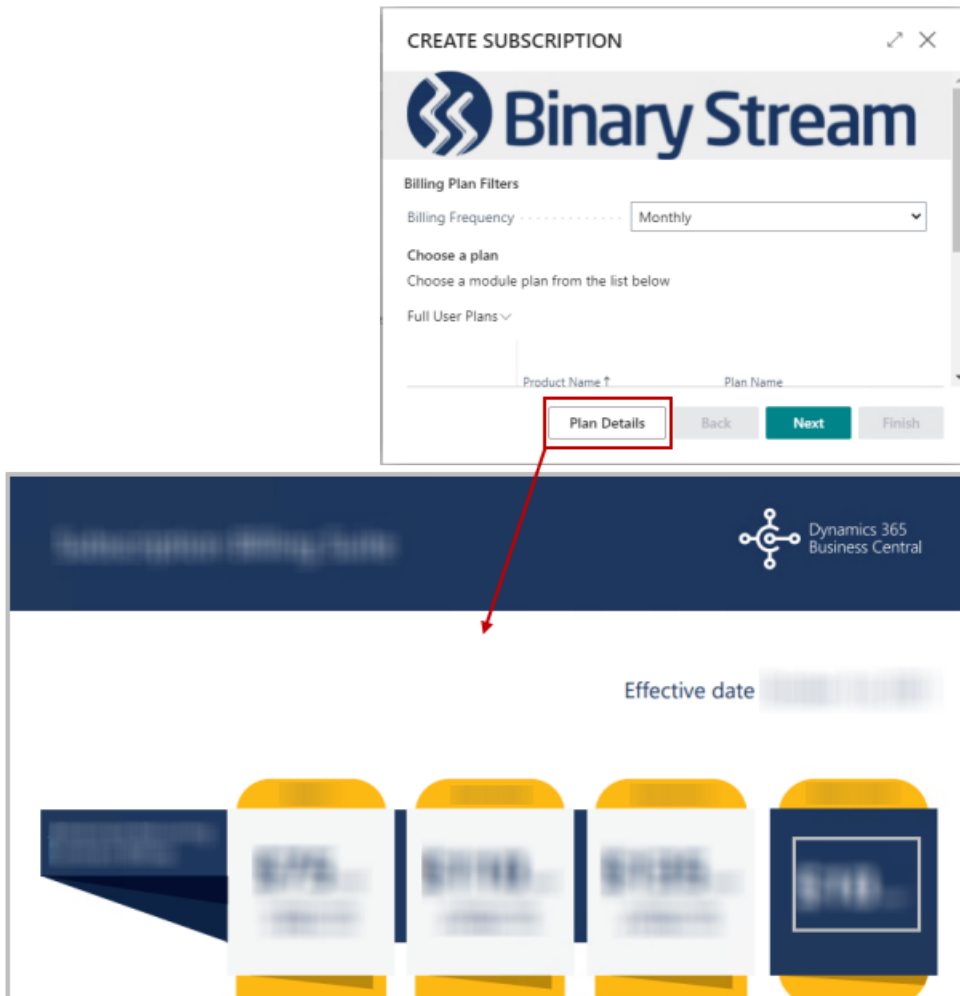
CREATE SUBSCRIPTION

Binary Stream

Billing Plan Filters

Billing Frequency Monthly

Choose a plan

Choose a module plan from the list below

Full User Plans

Product Name ↑ Plan Name

Plan Details Back Next Finish

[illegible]

Dynamics 365 Business Central

Effective date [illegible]

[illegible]

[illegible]

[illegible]

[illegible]

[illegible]